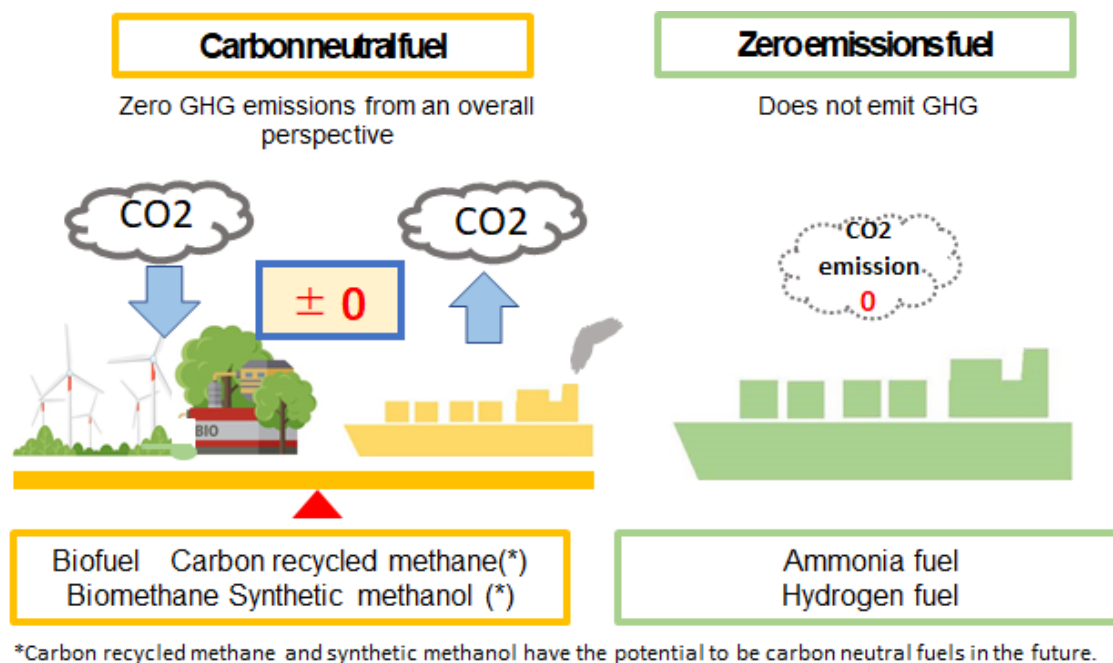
Carbon neutral fuel

Zero GHG emissions from an overall perspective

Zero emissions fuel

Does not emit GHG

CO2

CO2

± 0

CO2 emission 0

BIO

Biofuel Carbon recycled methane(*)
Biomethane Synthetic methanol (*)

Ammonia fuel
Hydrogen fuel

*Carbon recycled methane and synthetic methanol have the potential to be carbon neutral fuels in the future.